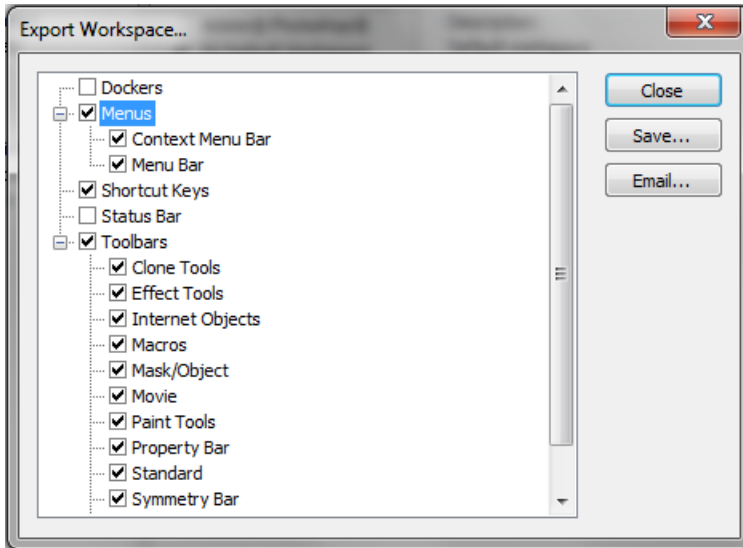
Export Workspace...

Dockers
Menus
Context Menu Bar
Menu Bar
Shortcut Keys
Status Bar
Toolbars
Clone Tools
Effect Tools
Internet Objects
Macros
Mask/Object
Movie
Paint Tools
Property Bar
Standard
Symmetry Bar

Close
Save...
Email...